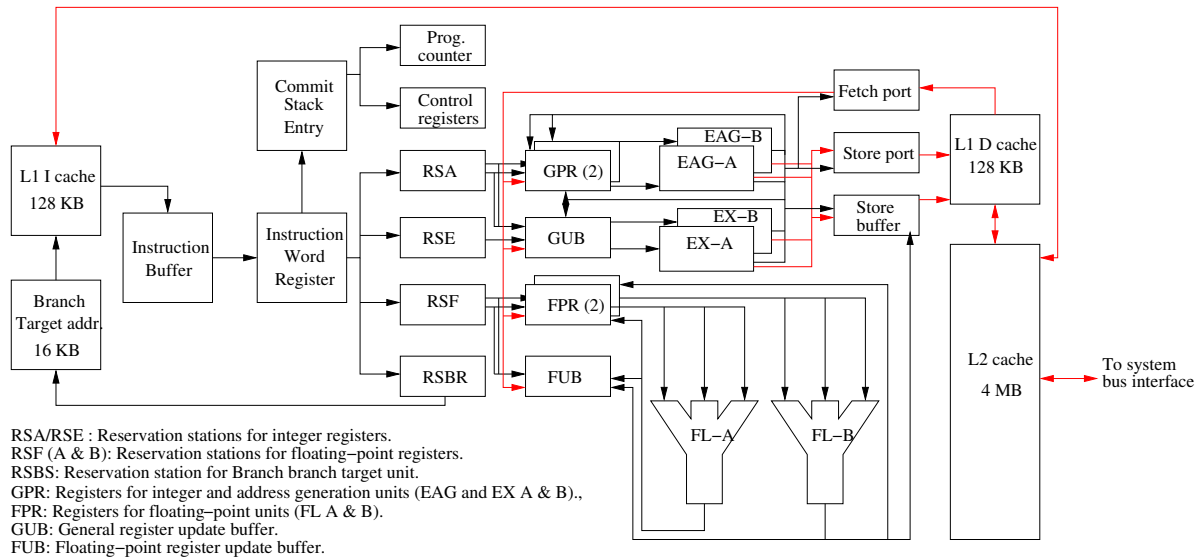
Prog. counter

Commit Stack Entry

Control registers

Fetch port

EAG−B

EAG−A

Store port

L1 D cache 128 KB

L1 I cache 128 KB

RSA

GPR (2)

Store buffer

EX−B

Instruction Buffer

Instruction Word Register

RSE

GUB

EX−A

Branch Target addr. 16 KB

RSF

FPR (2)

L2 cache 4 MB

To system bus interface

RSBR

FUB

FL−A

FL−B

RSA/RSE : Reservation stations for integer registers.
RSF (A & B): Reservation stations for floating−point registers.
RSBS: Reservation station for Branch branch target unit.
GPR: Registers for integer and address generation units (EAG and EX A & B).,
FPR: Registers for floating−point units (FL A & B).
GUB: General register update buffer.
FUB: Floating−point register update buffer.